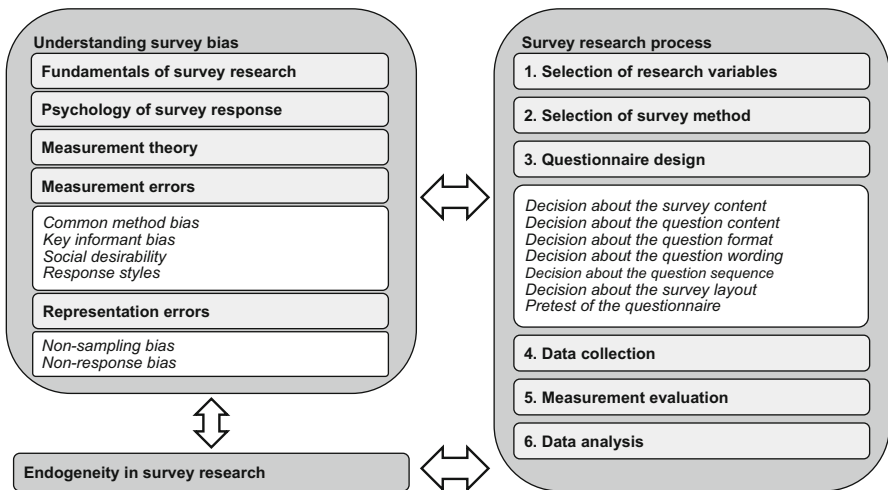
Understanding survey bias

Fundamentals of survey research

Psychology of survey response

Measurement theory

Measurement errors

Common method bias
Key informant bias
Social desirability
Response styles

Representation errors

Non-sampling bias
Non-response bias

Endogeneity in survey research

Survey research process

1. Selection of research variables

2. Selection of survey method

3. Questionnaire design

Decision about the survey content
Decision about the question content
Decision about the question format
Decision about the question wording
Decision about the question sequence
Decision about the survey layout
Pretest of the questionnaire

4. Data collection

5. Measurement evaluation

6. Data analysis